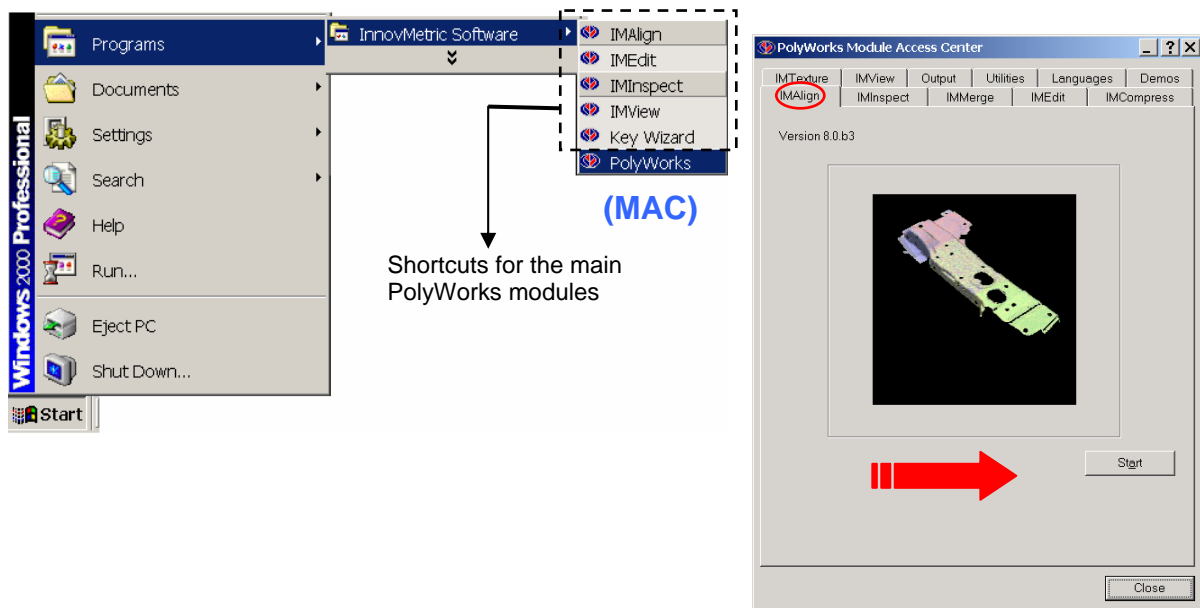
Windows 2000 Professional

Programs
Documents
Settings
Search
Help
Run...
Eject PC
Shut Down...
Start

InnovMetric Software

IMAlign
IMEdit
IMInspect
IMView
Key Wizard
PolyWorks

(MAC)

Shortcuts for the main PolyWorks modules

PolyWorks Module Access Center
_ ? X

| IMTexture | IMView | Output | Utilities | Languages | Demos |
|---|---|---|---|---|---|
| IMAlign | IMInspect | IMMerge | IMEdit | IMCompress | |

Version 8.0.b3

Start

Close